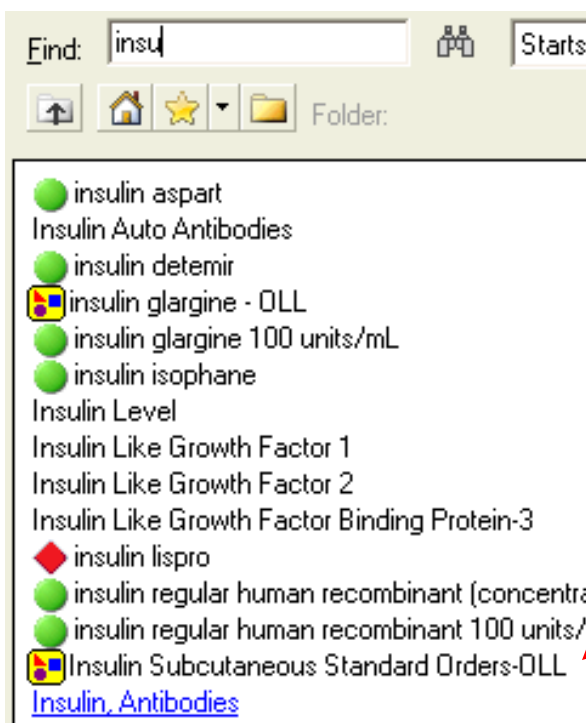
Find: insu

Starts

Folder:

insulin aspart
Insulin Auto Antibodies
insulin detemir
insulin glargine - OLL
insulin glargine 100 units/mL
insulin isophane
Insulin Level
Insulin Like Growth Factor 1
Insulin Like Growth Factor 2
Insulin Like Growth Factor Binding Protein-3
insulin lispro
insulin regular human recombinant (concentra
insulin regular human recombinant 100 units/
Insulin Subcutaneous Standard Orders-OLL
Insulin, Antibodies